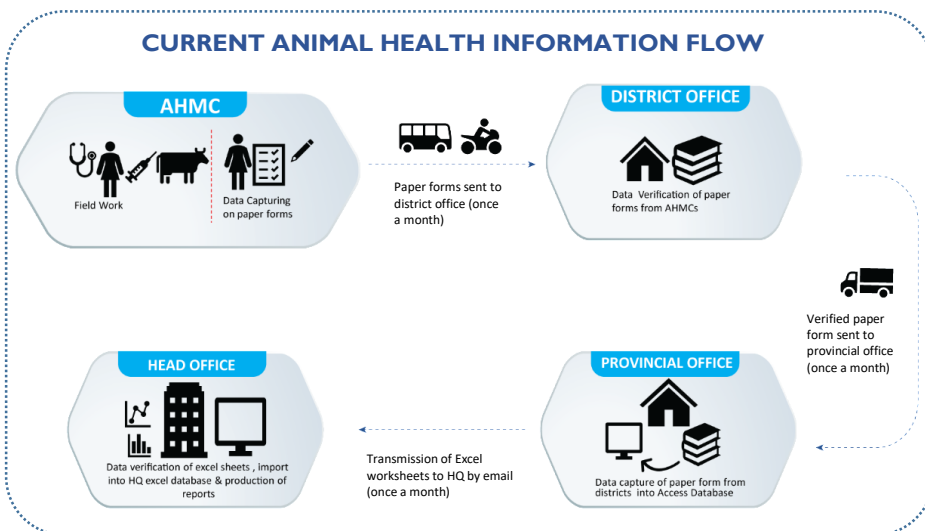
CURRENT ANIMAL HEALTH INFORMATION FLOW

AHMC

Field Work

Data Capturing on paper forms

Paper forms sent to district office (once a month)

DISTRICT OFFICE

Data Verification of paper forms from AHMCs

Verified paper form sent to provincial office (once a month)

PROVINCIAL OFFICE

Data capture of paper form from districts into Access Database

Transmission of Excel worksheets to HQ by email (once a month)

HEAD OFFICE

Data verification of excel sheets , import into HQ excel database & production of reports